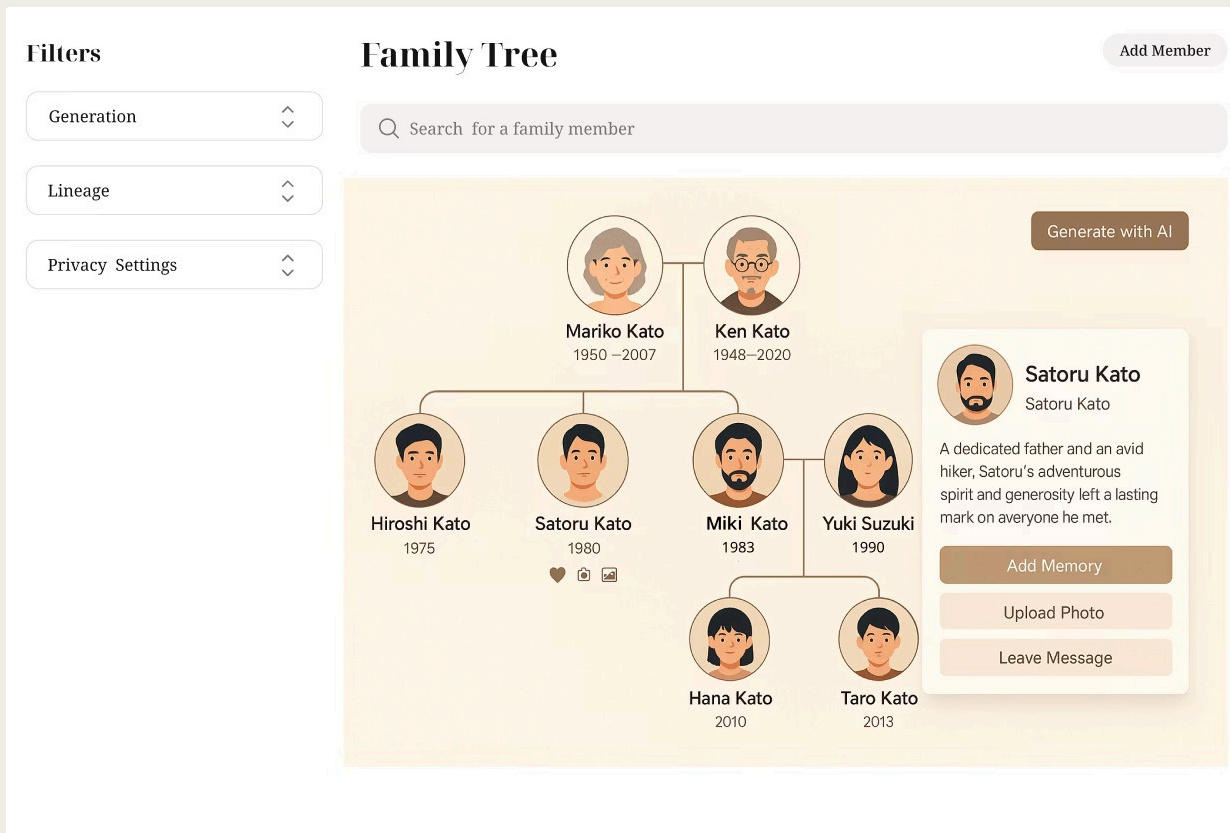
Filters

Generation

Lineage

Privacy Settings

Family Tree

Add Member

Search for a family member

Generate with AI

Mariko Kato
1950 –2007

Ken Kato
1948–2020

Hiroshi Kato
1975

Satoru Kato
1980

Miki Kato
1983

Yuki Suzuki
1990

Hana Kato
2010

Taro Kato
2013

Satoru Kato
Satoru Kato

A dedicated father and an avid hiker, Satoru's adventurous spirit and generosity left a lasting mark on averyone he met.

Add Memory

Upload Photo

Leave Message